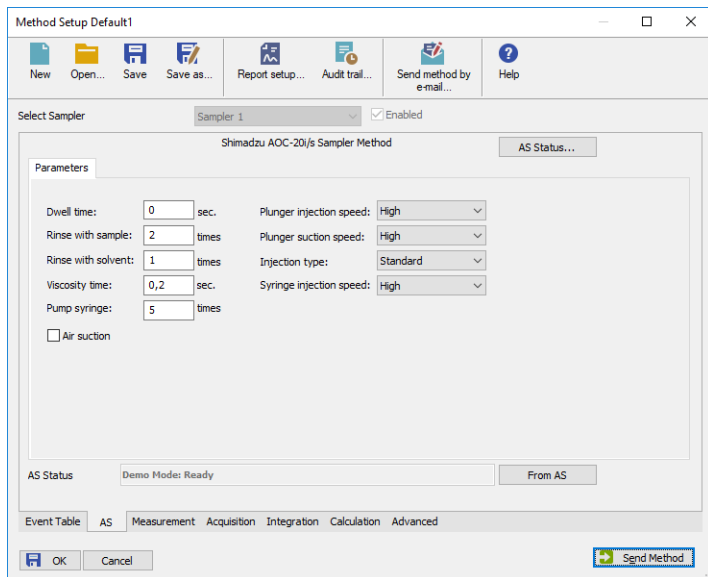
Method Setup Default1

New
Open...
Save
Save as...
Report setup...
Audit trail...
Send method by e-mail...
Help

Select Sampler
Sampler 1
Enabled

Shimadzu AOC-20i/s Sampler Method
AS Status...

Parameters

Dwell time: 0 sec.
Rinse with sample: 2 times
Rinse with solvent: 1 times
Viscosity time: 0,2 sec.
Pump syringe: 5 times
Air suction

Plunger injection speed: High
Plunger suction speed: High
Injection type: Standard
Syringe injection speed: High

AS Status
Demo Mode: Ready
From AS

Event Table
AS
Measurement
Acquisition
Integration
Calculation
Advanced

OK
Cancel
Send Method